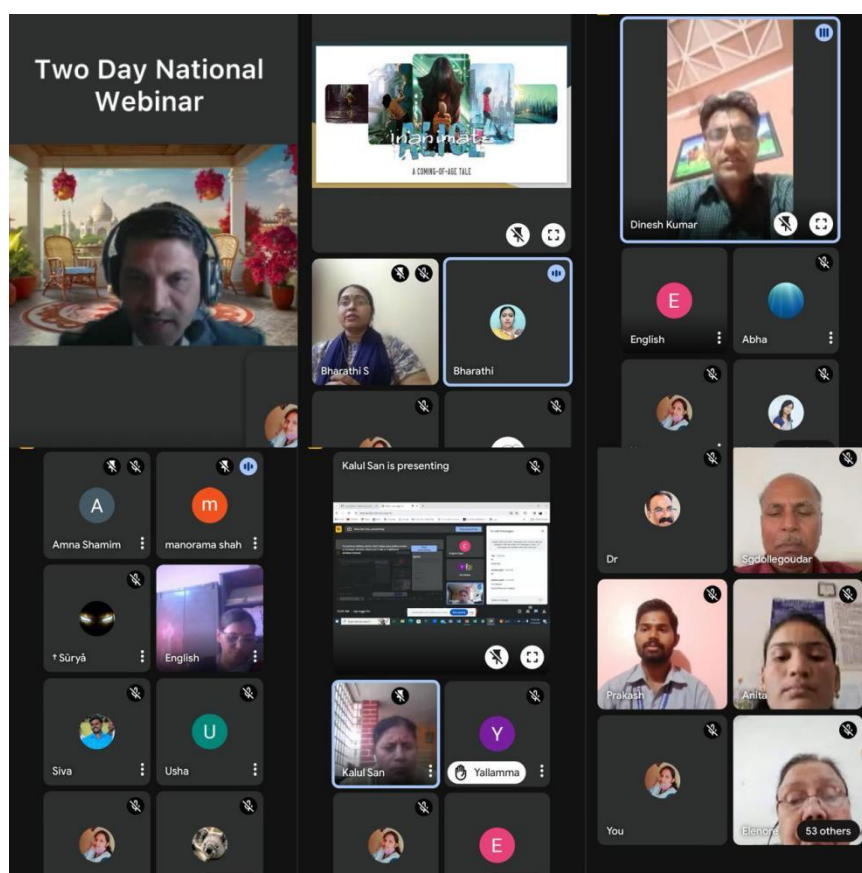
Two Day National Webinar

Inanimate
A COMING-OF-AGE TALE

Bharathi S
Bharathi

Dinesh Kumar
E
English
Abha

A
Amna Shamim
m
manorama shah
† Sūryā
English
Siva
U
Usha

Kalul San is presenting
Kalul San
Y
Yallamma
E

Dr
Sgdollegoudar
Prakash
Anita
You
Elenore
53 others